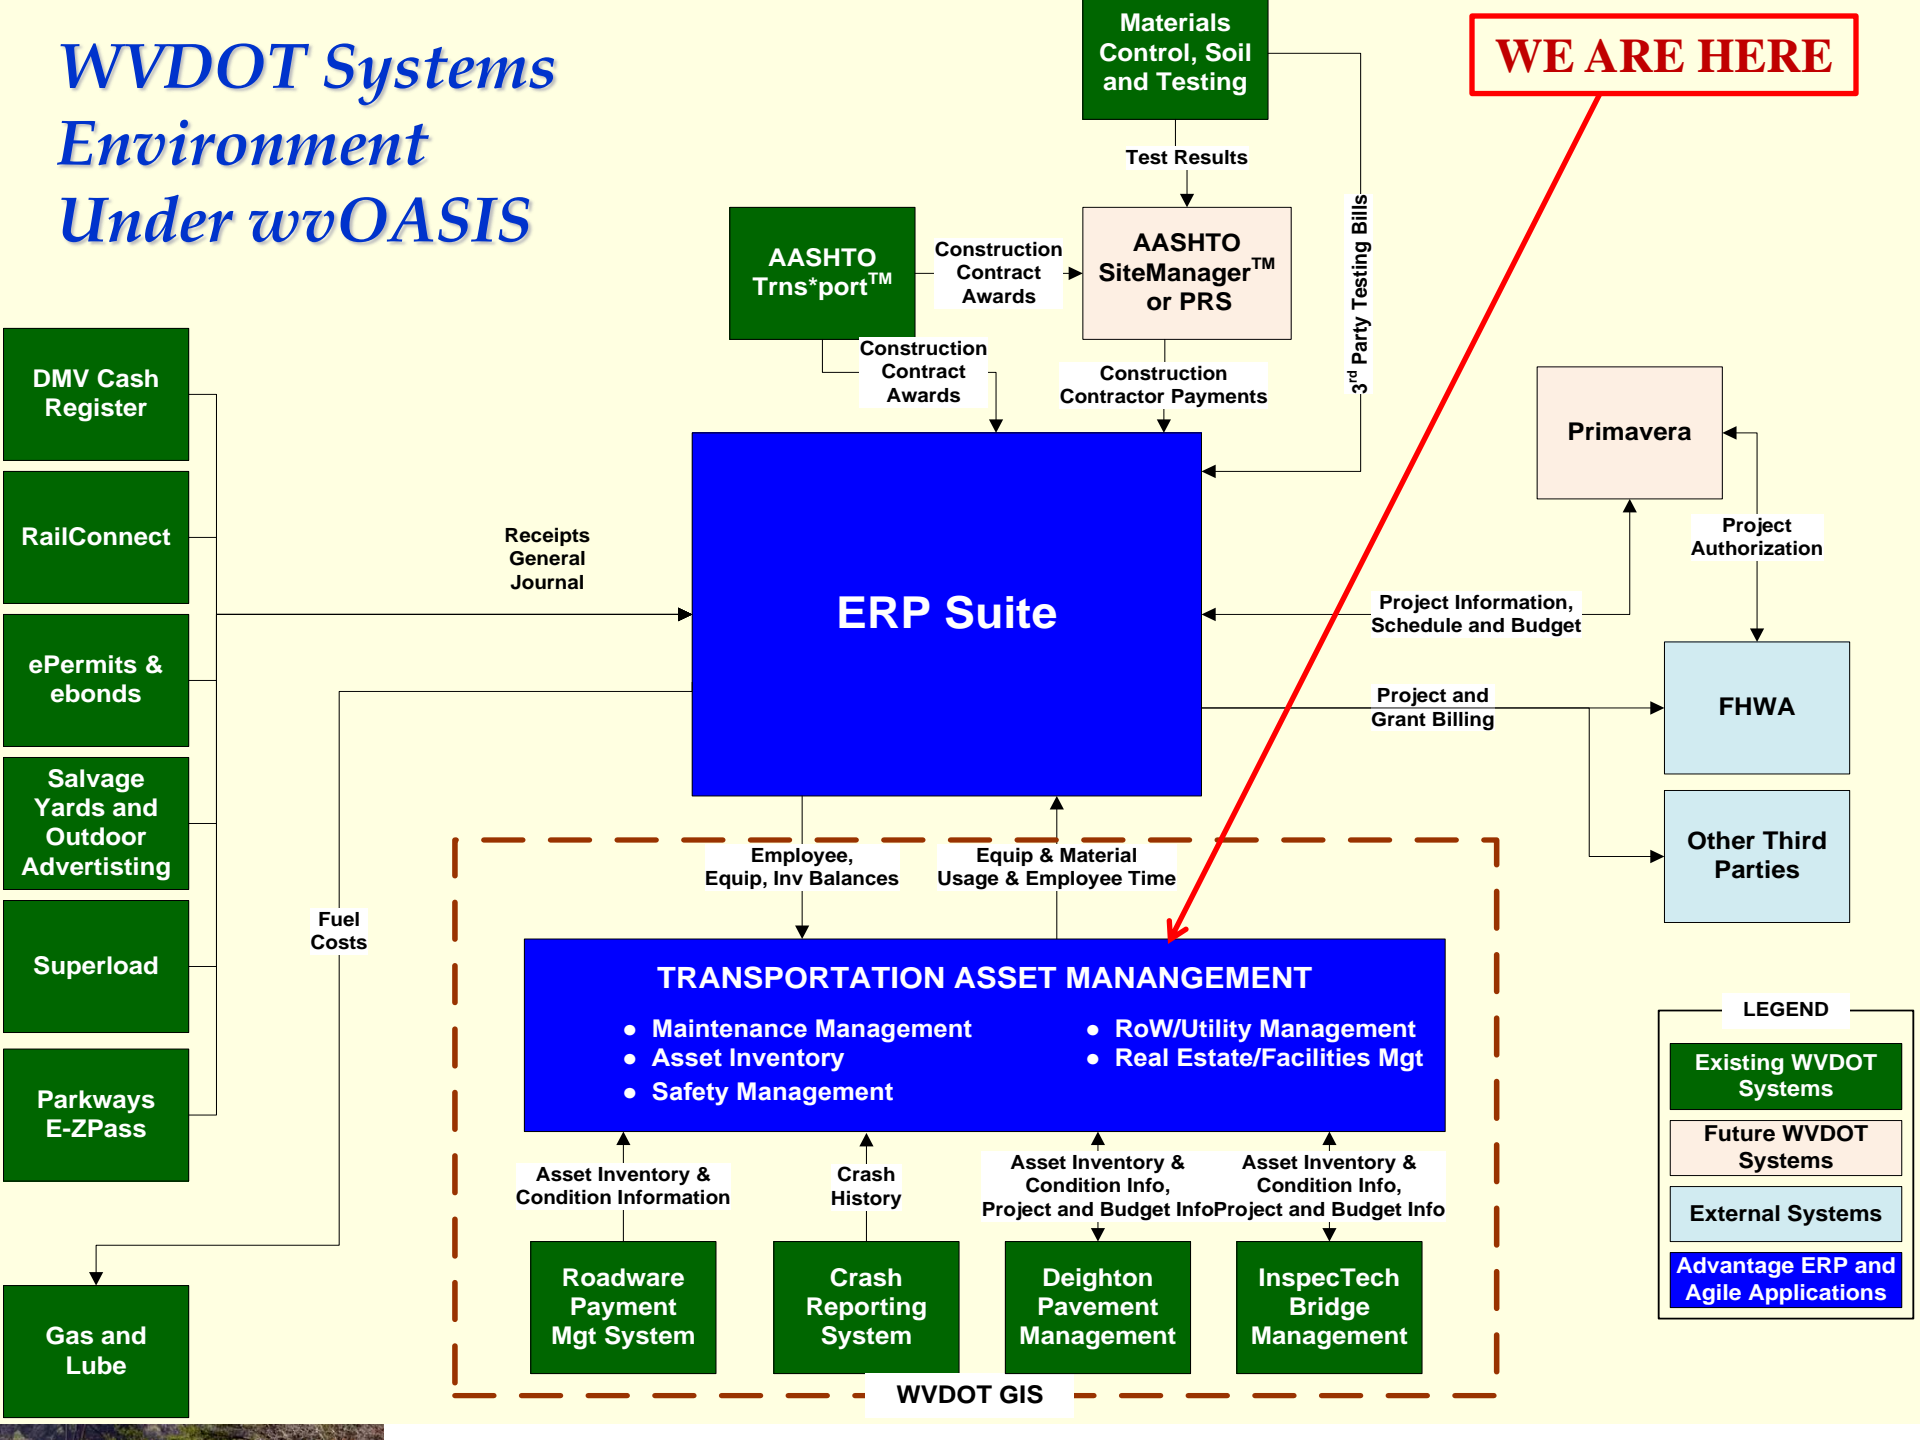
WVDOT Systems Environment Under wvOASIS

WE ARE HERE

Materials Control, Soil and Testing

Test Results

AASHTO Trns*port$^{TM}$

Construction Contract Awards

AASHTO SiteManager$^{TM}$ or PRS

$3^{rd}$ Party Testing Bills

Construction Contract Awards

Construction Contractor Payments

DMV Cash Register

RailConnect

ePermits & ebonds

Salvage Yards and Outdoor Advertising

Superload

Parkways E-ZPass

Gas and Lube

Receipts General Journal

ERP Suite

Primavera

Project Authorization

Project Information, Schedule and Budget

FHWA

Project and Grant Billing

Other Third Parties

Fuel Costs

Employee, Equip, Inv Balances

Equip & Material Usage & Employee Time

TRANSPORTATION ASSET MANANGEMENT

• Maintenance Management
• Asset Inventory
• Safety Management

• RoW/Utility Management
• Real Estate/Facilities Mgt

Asset Inventory & Condition Information

Crash History

Asset Inventory & Condition Info, Project and Budget Info

Asset Inventory & Condition Info, Project and Budget Info

Roadware Payment Mgt System

Crash Reporting System

Deighton Pavement Management

InspecTech Bridge Management

WVDOT GIS

LEGEND

Existing WVDOT Systems

Future WVDOT Systems

External Systems

Advantage ERP and Agile Applications